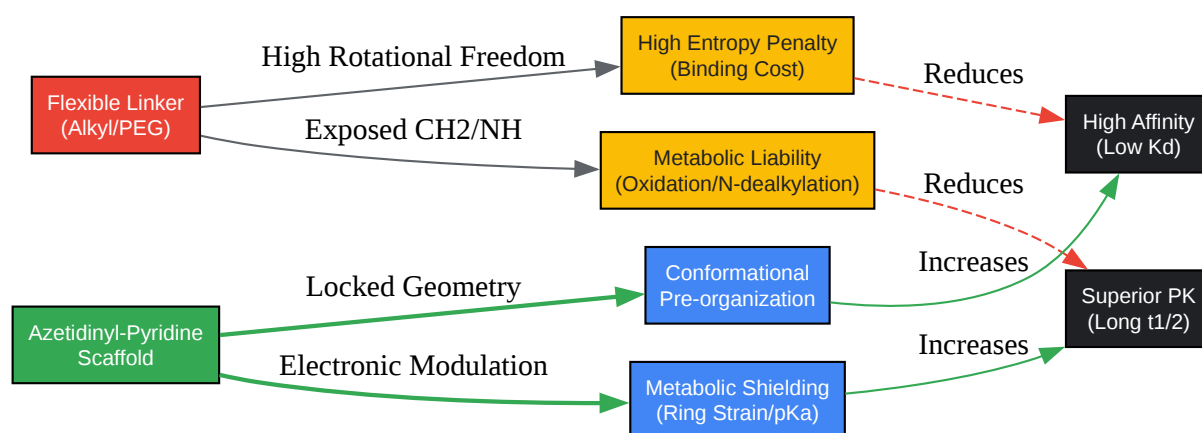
Flexible Linker
(Alkyl/PEG)

High Rotational Freedom

High Entropy Penalty
(Binding Cost)

Reduces

High Affinity
(Low Kd)

Exposed CH2/NH

Metabolic Liability
(Oxidation/N-dealkylation)

Reduces

Increases

Superior PK
(Long t1/2)

Locked Geometry

Conformational
Pre-organization

Azetidinyl-Pyridine
Scaffold

Electronic Modulation

Increases

Metabolic Shielding
(Ring Strain/pKa)